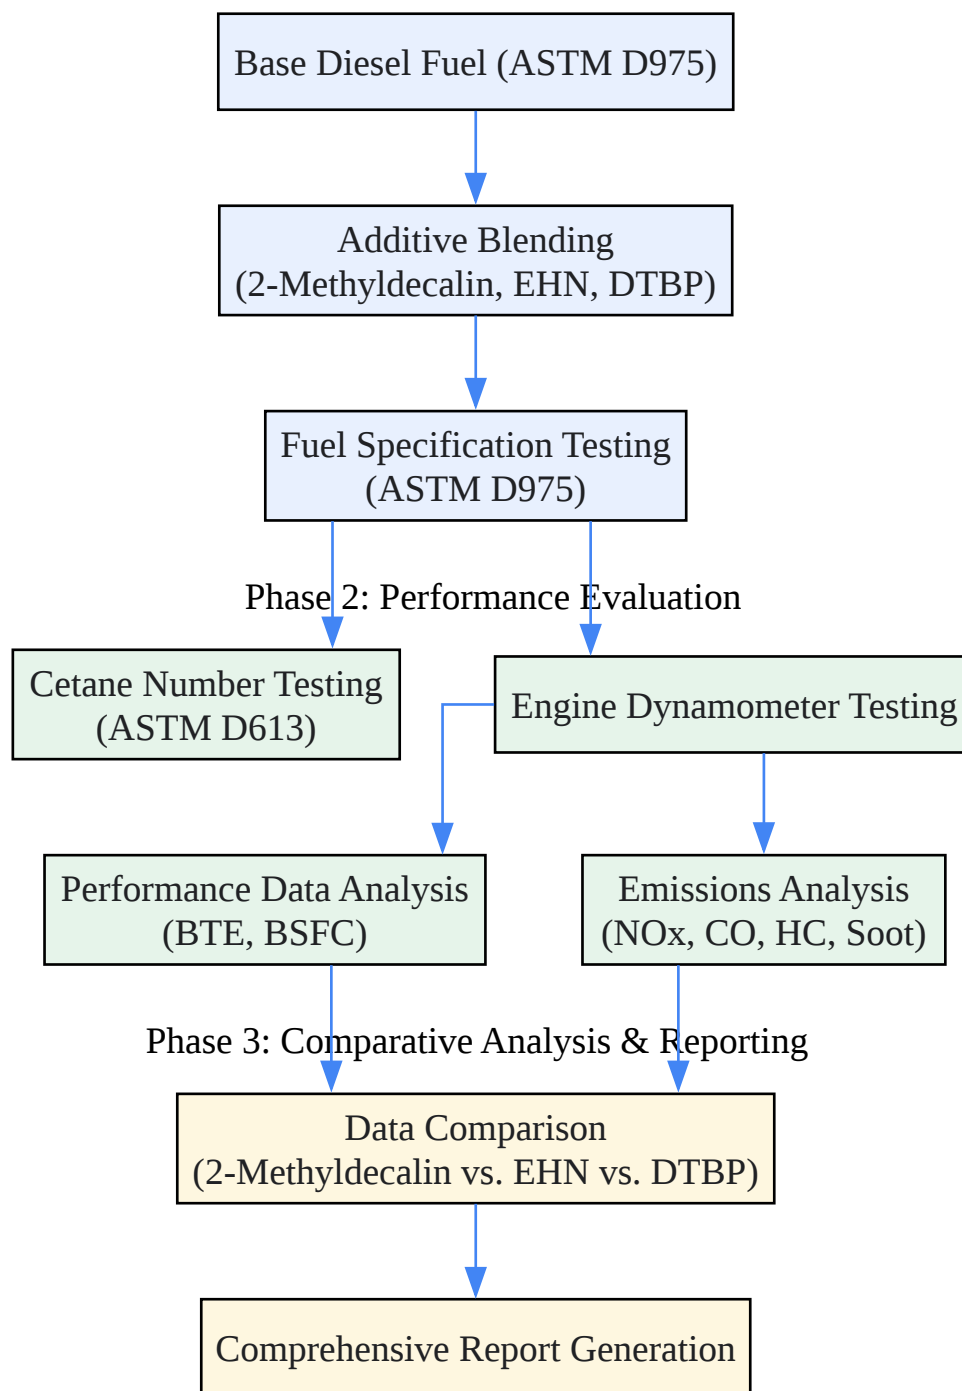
Base Diesel Fuel (ASTM D975)

Additive Blending
(2-Methyldecalin, EHN, DTBP)

Fuel Specification Testing
(ASTM D975)

Phase 2: Performance Evaluation

Cetane Number Testing
(ASTM D613)

Engine Dynamometer Testing

Performance Data Analysis
(BTE, BSFC)

Emissions Analysis
(NOx, CO, HC, Soot)

Phase 3: Comparative Analysis & Reporting

Data Comparison
(2-Methyldecalin vs. EHN vs. DTBP)

Comprehensive Report Generation